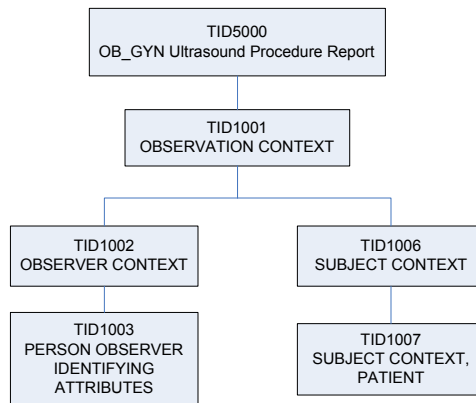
TID5000
OB_GYN Ultrasound Procedure Report

TID1001
OBSERVATION CONTEXT

TID1002
OBSERVER CONTEXT

TID1003
PERSON OBSERVER IDENTIFYING ATTRIBUTES

TID1006
SUBJECT CONTEXT

TID1007
SUBJECT CONTEXT, PATIENT